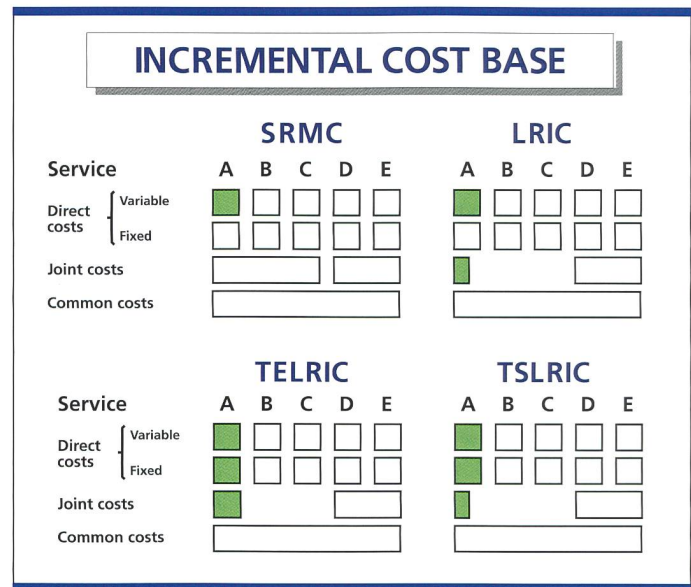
INCREMENTAL COST BASE

SRMC

| Service | A | B | C | D | E |
|---|---|---|---|---|---|
| Direct costs Variable | | | | | |
| Direct costs Fixed | | | | | |
| Joint costs | | | | | |
| Common costs | | | | | |

LRIC

| Service | A | B | C | D | E |
|---|---|---|---|---|---|
| Direct costs Variable | | | | | |
| Direct costs Fixed | | | | | |
| Joint costs | | | | | |
| Common costs | | | | | |

TELRIC

| Service | A | B | C | D | E |
|---|---|---|---|---|---|
| Direct costs Variable | | | | | |
| Direct costs Fixed | | | | | |
| Joint costs | | | | | |
| Common costs | | | | | |

TSLRIC

| Service | A | B | C | D | E |
|---|---|---|---|---|---|
| Direct costs Variable | | | | | |
| Direct costs Fixed | | | | | |
| Joint costs | | | | | |
| Common costs | | | | | |